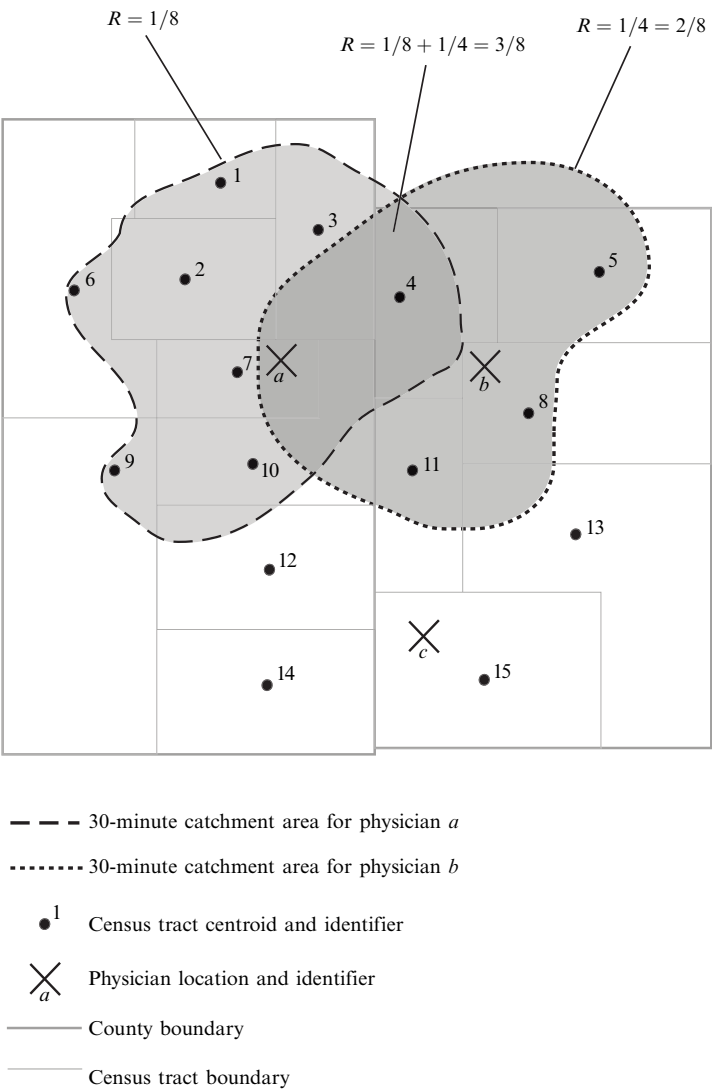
$R = 1/8$

$R = 1/8 + 1/4 = 3/8$

$R = 1/4 = 2/8$

1
2
3
4
5
6
7
$a$
$b$
8
9
10
11
12
13
$c$
14
15

30-minute catchment area for physician $a$

30-minute catchment area for physician $b$

1 Census tract centroid and identifier

$a$ Physician location and identifier

County boundary

Census tract boundary